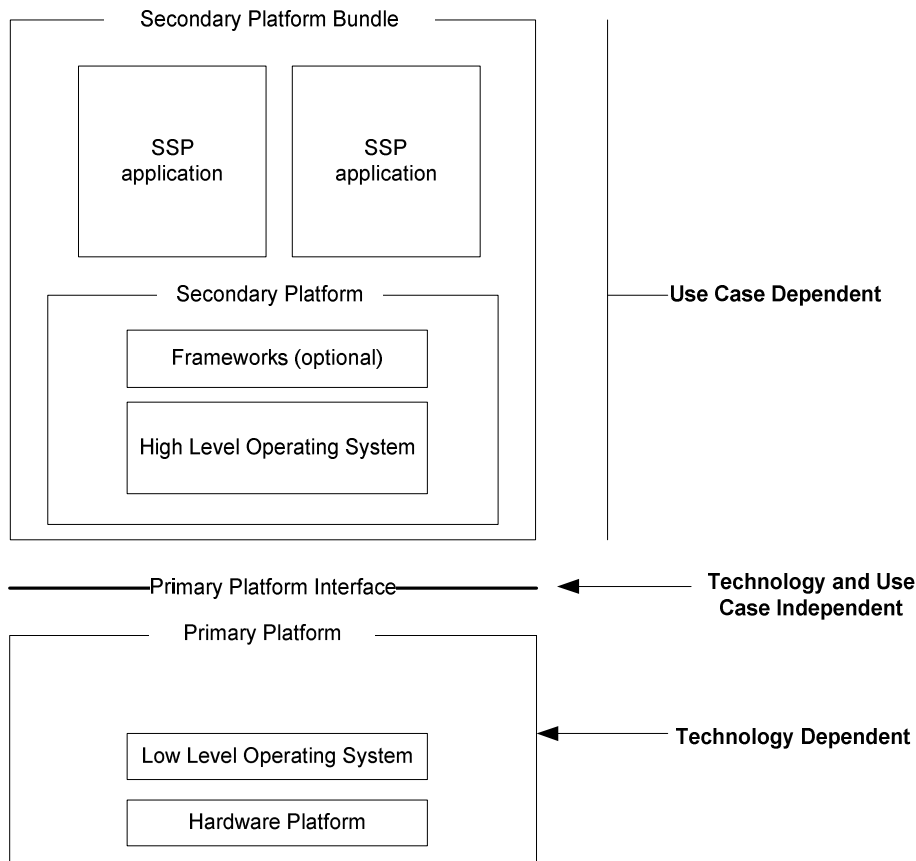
Secondary Platform Bundle

SSP application

SSP application

Secondary Platform

Frameworks (optional)

High Level Operating System

Use Case Dependent

Primary Platform Interface

Technology and Use Case Independent

Primary Platform

Low Level Operating System

Hardware Platform

Technology Dependent